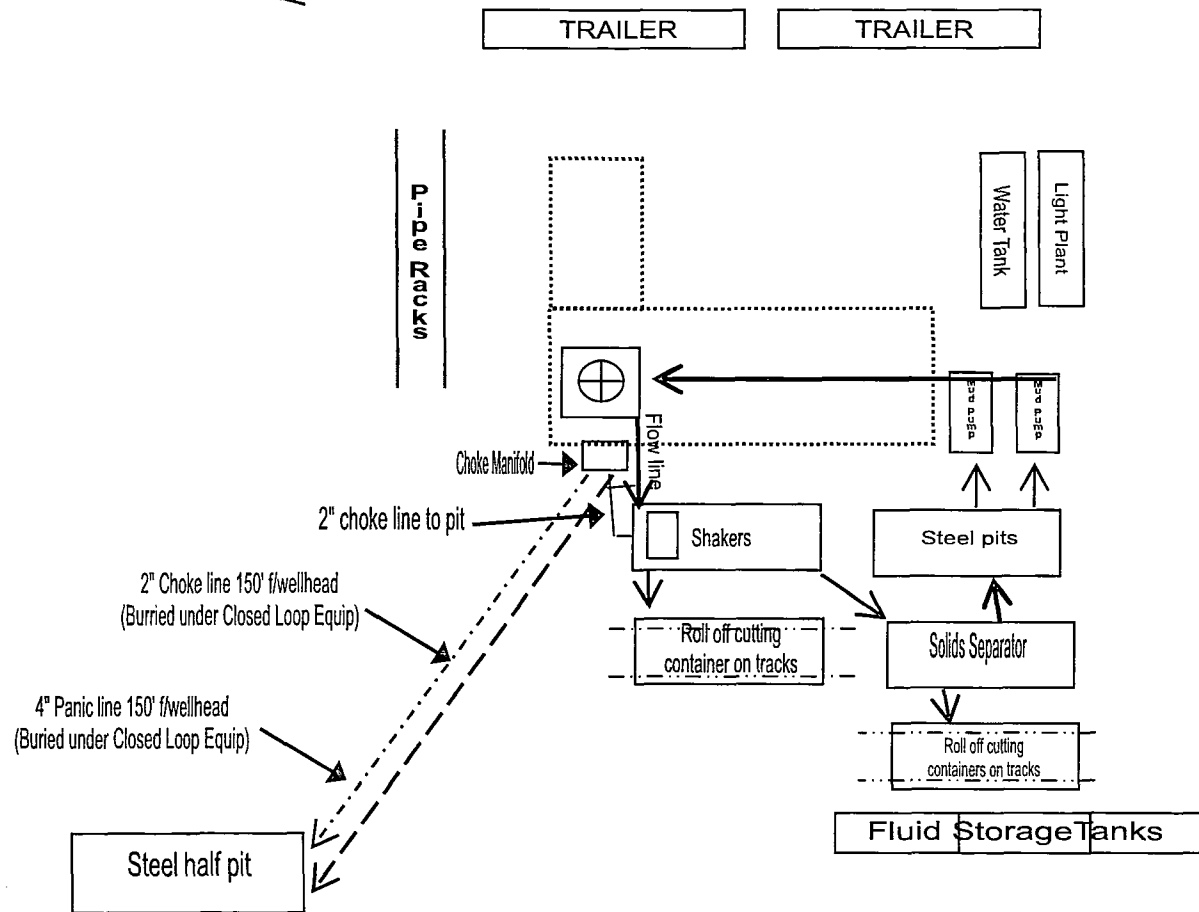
TRAILER

TRAILER

Pipe Racks

Water Tank

Light Plant

Mud Pump

Mud Pump

Flow line

Choke Manifold

2" choke line to pit

Shakers

Steel pits

2" Choke line 150' f/wellhead (Burried under Closed Loop Equip)

Roll off cutting container on tracks

Solids Separator

4" Panic line 150' f/wellhead (Buried under Closed Loop Equip)

Roll off cutting containers on tracks

Fluid StorageTanks

Steel half pit